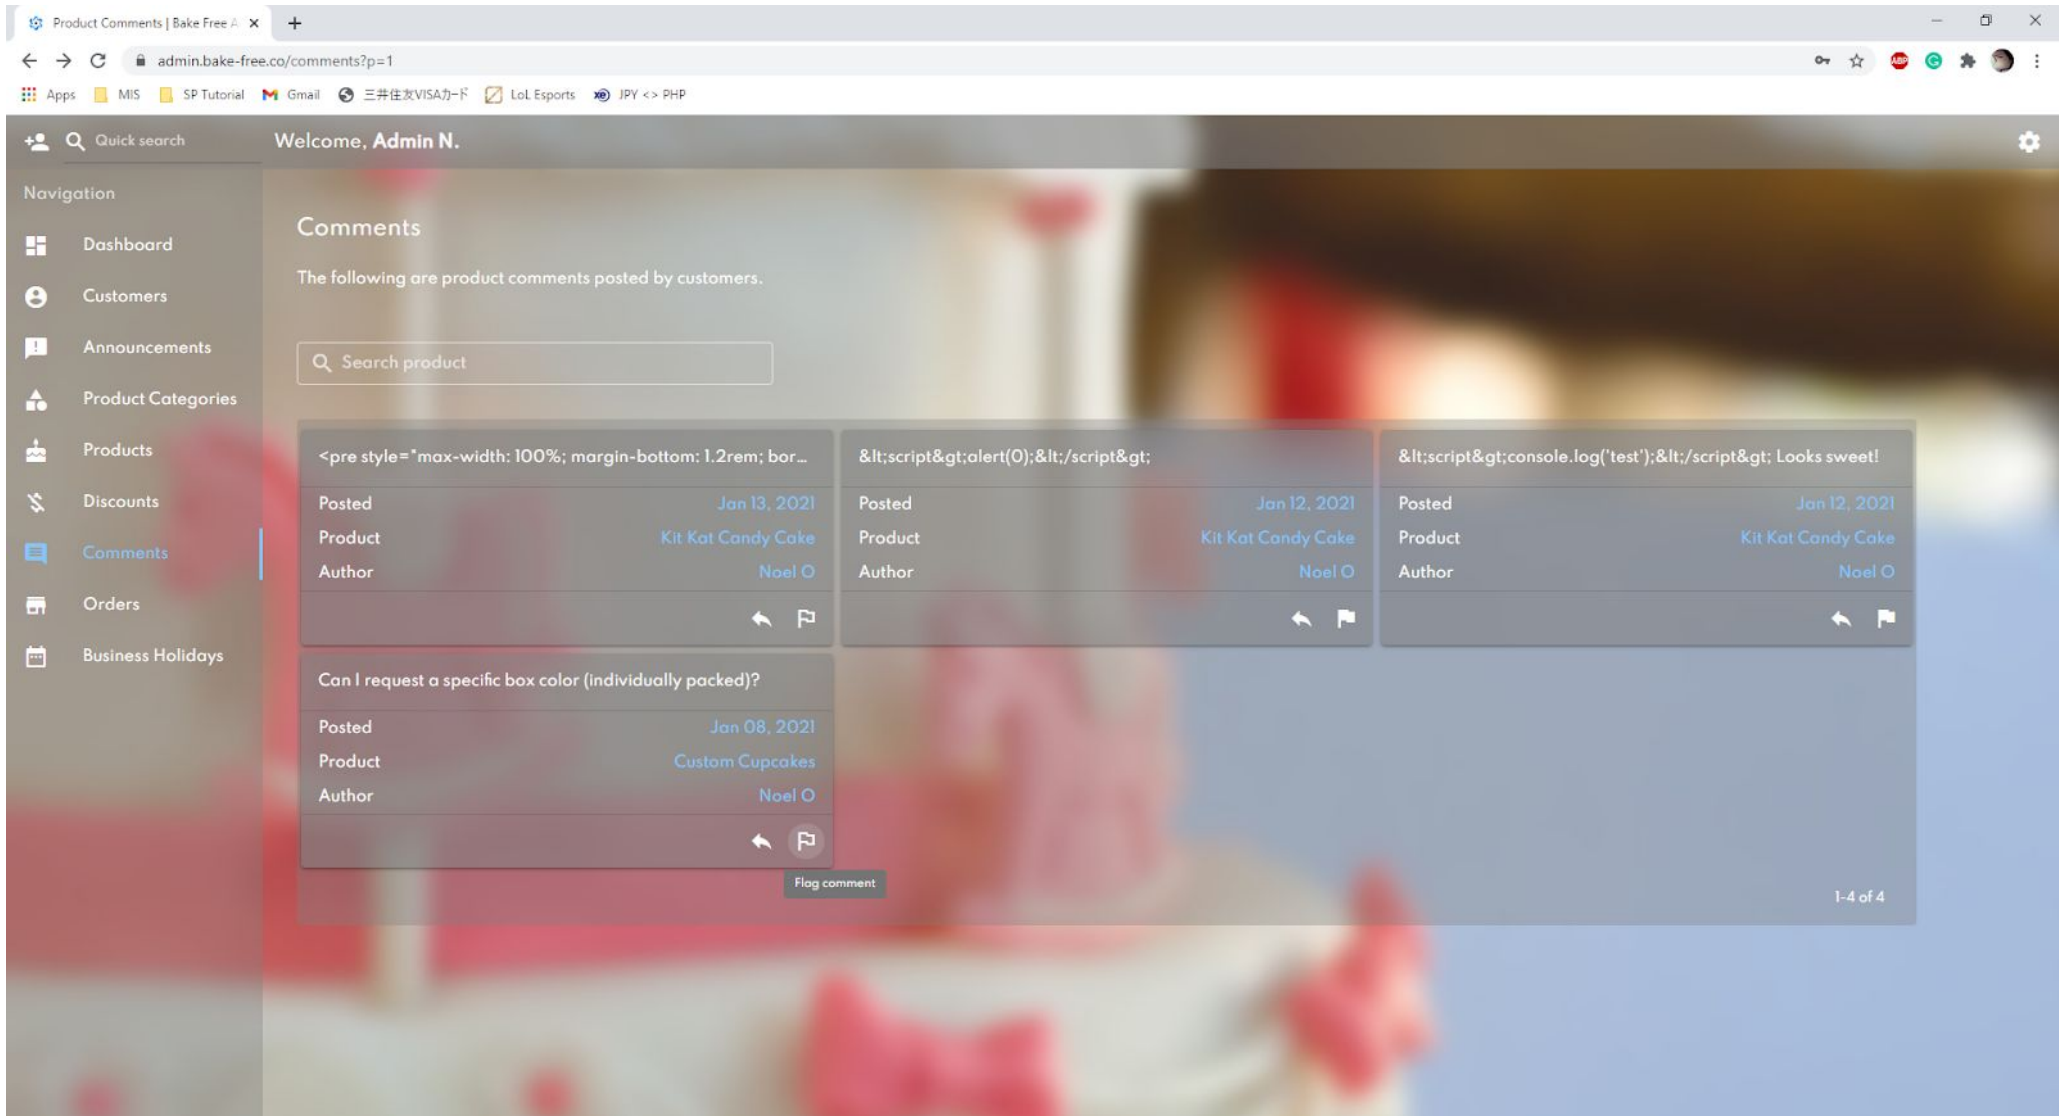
Product Comments | Bake Free A

admin.bake-free.co/comments?p=1

Apps MIS SP Tutorial Gmail 三井住友VISAカード LoL Esports JPY <> PHP

Quick search

Welcome, Admin N.

Navigation

Dashboard

Customers

Announcements

Product Categories

Products

Discounts

Comments

Orders

Business Holidays

Comments

The following are product comments posted by customers.

Search product

<pre style="max-width: 100%; margin-bottom: 1.2rem; bor...

| Posted | Jan 13, 2021 |
|---|---|
| Product | Kit Kat Candy Cake |
| Author | Noel O |

&lt;script&gt;alert(0);&lt;/script&gt;

| Posted | Jan 12, 2021 |
|---|---|
| Product | Kit Kat Candy Cake |
| Author | Noel O |

&lt;script&gt;console.log('test');&lt;/script&gt; Looks sweet!

| Posted | Jan 12, 2021 |
|---|---|
| Product | Kit Kat Candy Cake |
| Author | Noel O |

Can I request a specific box color (individually packed)?

| Posted | Jan 08, 2021 |
|---|---|
| Product | Custom Cupcakes |
| Author | Noel O |

Flag comment

1-4 of 4